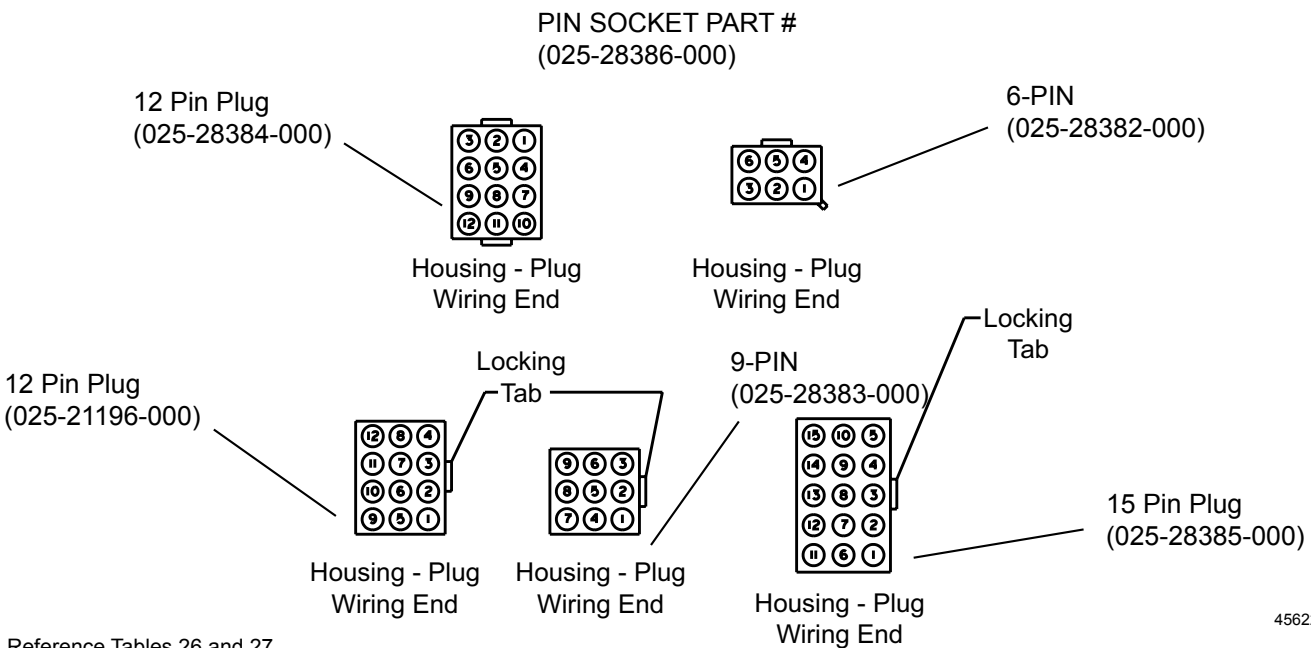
PIN SOCKET PART #
(025-28386-000)

12 Pin Plug
(025-28384-000)

3 2 1
6 5 4
9 8 7
12 11 10

Housing - Plug
Wiring End

6-PIN
(025-28382-000)

6 5 4
3 2 1

Housing - Plug
Wiring End

12 Pin Plug
(025-21196-000)

Locking
Tab

12 8 4
11 7 3
10 6 2
9 5 1

Housing - Plug
Wiring End

9-PIN
(025-28383-000)

9 6 3
8 5 2
7 4 1

Housing - Plug
Wiring End

Locking
Tab

15 10 5
14 9 4
13 8 3
12 7 2
11 6 1

15 Pin Plug
(025-28385-000)

Housing - Plug
Wiring End

4562

Reference Tables 26 and 27